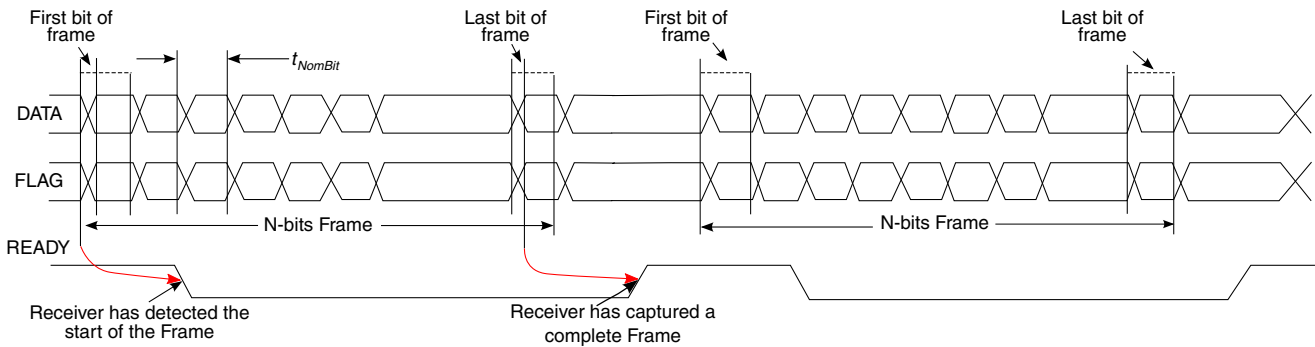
First bit of frame

$t_{NomBit}$

Last bit of frame

First bit of frame

Last bit of frame

DATA

FLAG

N-bits Frame

N-bits Frame

READY

Receiver has detected the start of the Frame

Receiver has captured a complete Frame